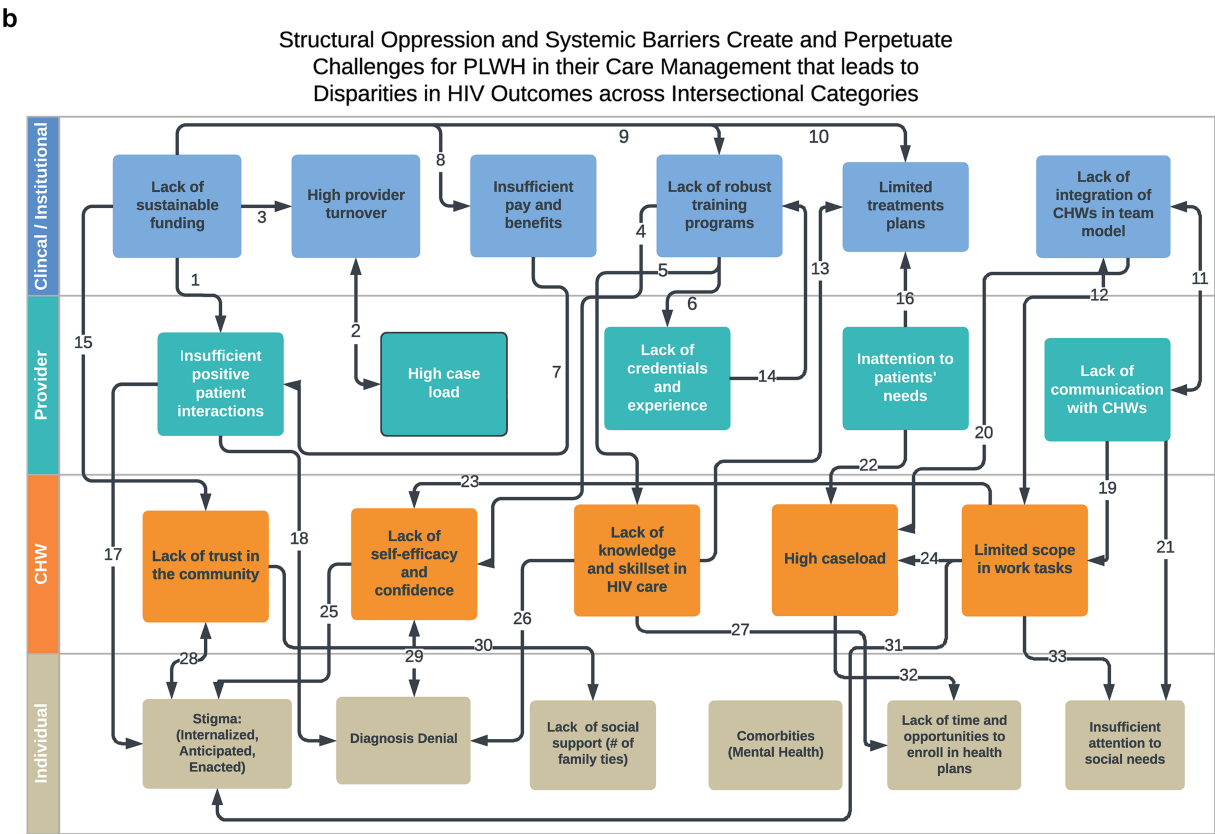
b

Structural Oppression and Systemic Barriers Create and Perpetuate Challenges for PLWH in their Care Management that leads to Disparities in HIV Outcomes across Intersectional Categories

Clincal / Institutional

Lack of sustainable funding

High provider turnover

Insufficient pay and benefits

Lack of robust training programs

Limited treatments plans

Lack of integration of CHWs in team model

Provider

Insufficient positive patient interactions

High case load

Lack of credentials and experience

Inattention to patients' needs

Lack of communication with CHWs

CHW

Lack of trust in the community

Lack of self-efficacy and confidence

Lack of knowledge and skillset in HIV care

High caseload

Limited scope in work tasks

Individual

Stigma: (Internalized, Anticipated, Enacted)

Diagnosis Denial

Lack of social support (# of family ties)

Comorbities (Mental Health)

Lack of time and opportunities to enroll in health plans

Insufficient attention to social needs

1 2 3 4 5 6 7 8 9 10 11 12 13 14 15 16 17 18 19 20 21 22 23 24 25 26 27 28 29 30 31 32 33